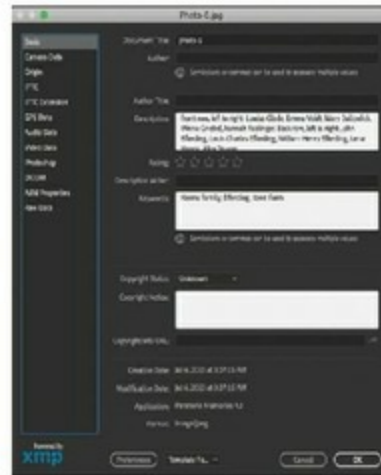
Photo-E.jpg

Basic
Camera Data
Origin
IPTC
IPTC Extension
GPS Data
Audio Data
Video Data
Photoshop
DICOM
AEM Properties
Raw Data

Document Title: photo-E
Author:
Semicolons or commas can be used to separate multiple values
Author Title:
Description: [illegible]
Rating:
Description writer:
Keywords: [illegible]
Semicolons or commas can be used to separate multiple values
Copyright Status: Unknown
Copyright Notice:
Copyright Info URL:
Creation Date: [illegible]
Modification Date: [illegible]
Application: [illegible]
Format: image/jpeg

Powered By
xmp
Preferences
Template Fo...
Cancel
OK